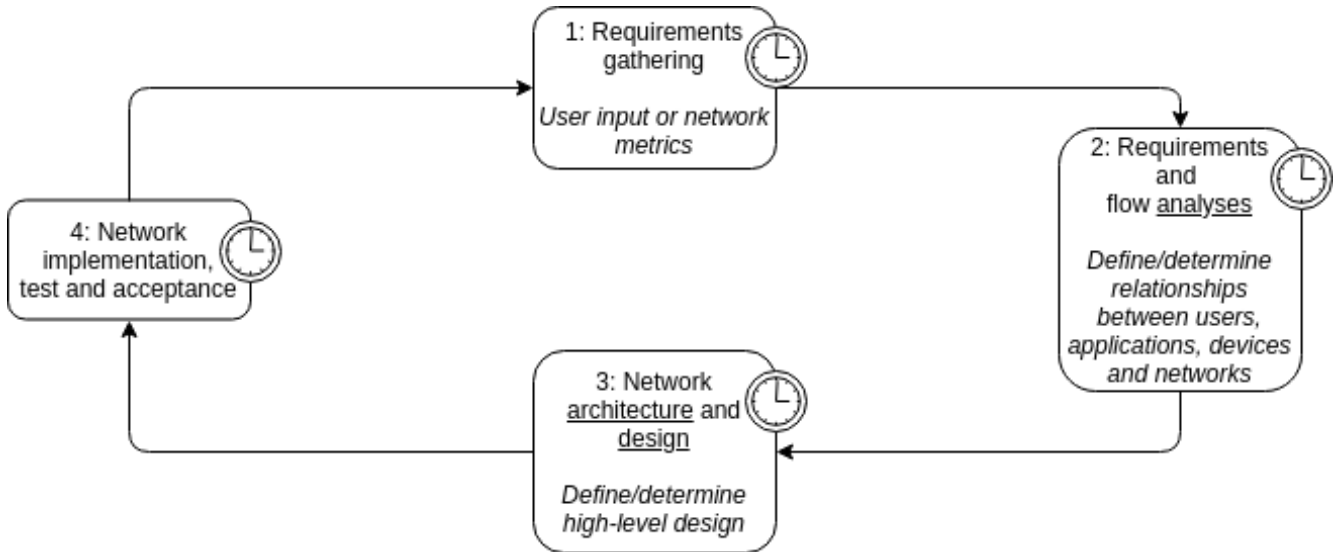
1: Requirements gathering

*User input or network metrics*

2: Requirements and flow analyses

*Define/determine relationships between users, applications, devices and networks*

3: Network architecture and design

*Define/determine high-level design*

4: Network implementation, test and acceptance